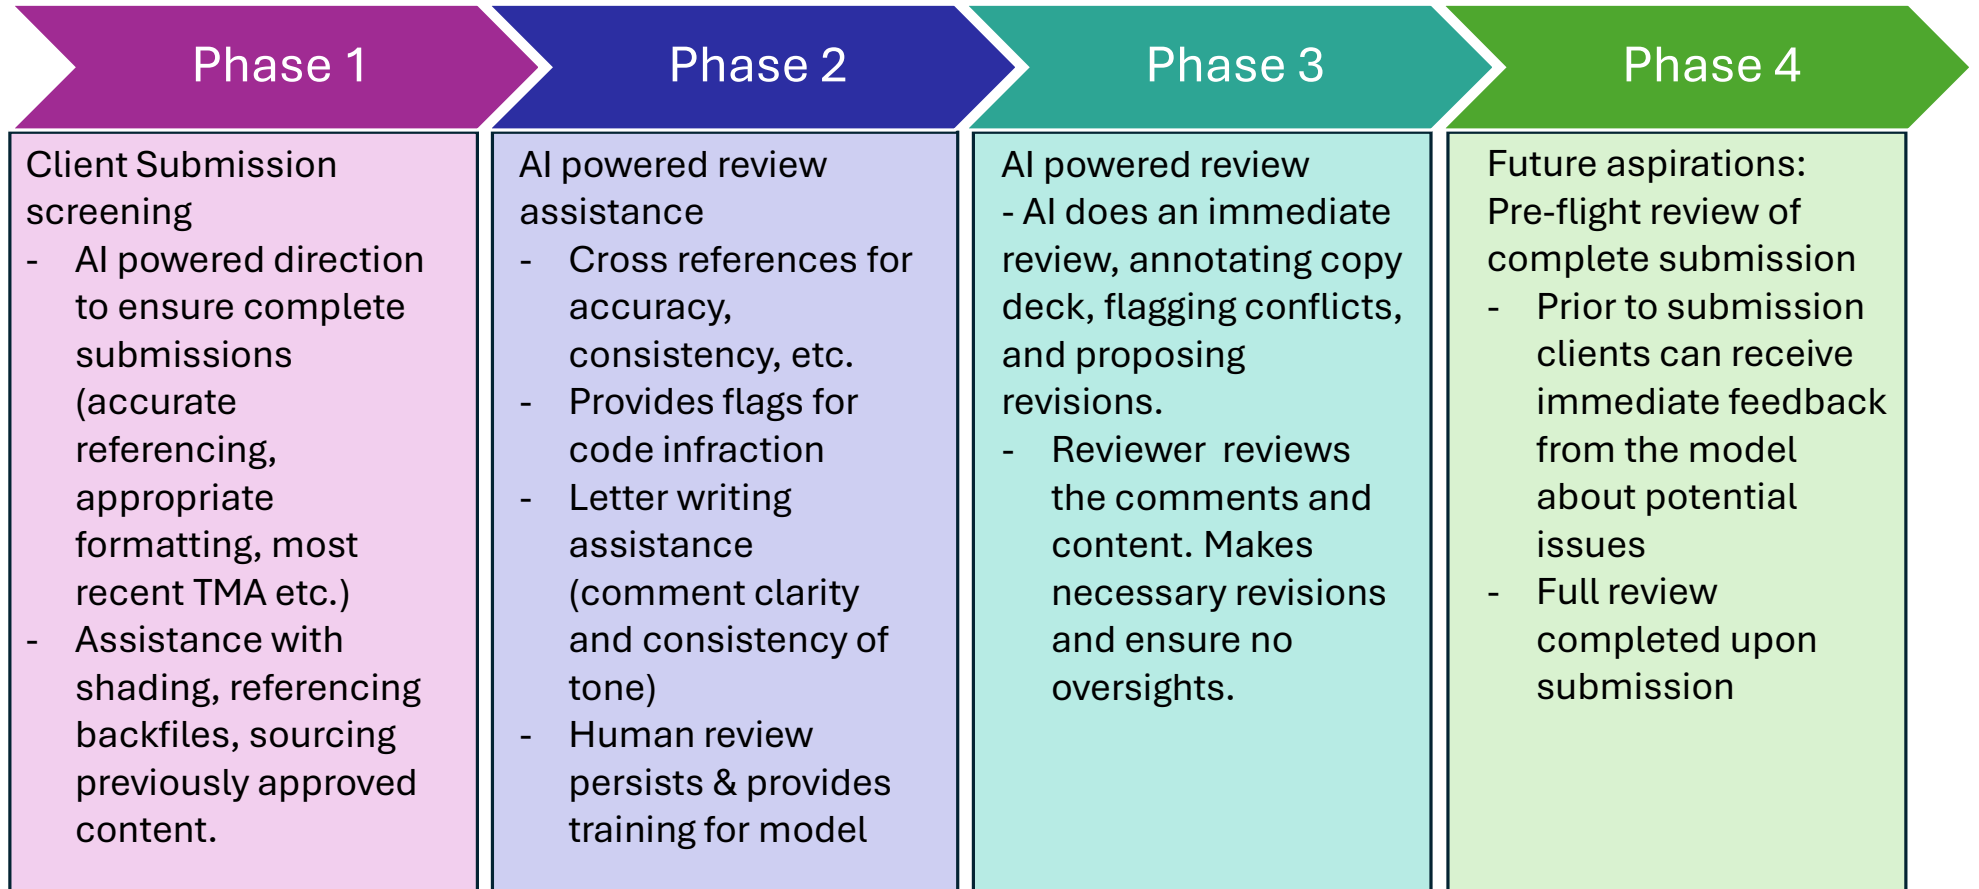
Phase 1

Client Submission screening
- AI powered direction to ensure complete submissions (accurate referencing, appropriate formatting, most recent TMA etc.)
- Assistance with shading, referencing backfiles, sourcing previously approved content.

Phase 2

AI powered review assistance
- Cross references for accuracy, consistency, etc.
- Provides flags for code infraction
- Letter writing assistance (comment clarity and consistency of tone)
- Human review persists & provides training for model

Phase 3

AI powered review
- AI does an immediate review, annotating copy deck, flagging conflicts, and proposing revisions.
- Reviewer reviews the comments and content. Makes necessary revisions and ensure no oversights.

Phase 4

Future aspirations: Pre-flight review of complete submission
- Prior to submission clients can receive immediate feedback from the model about potential issues
- Full review completed upon submission